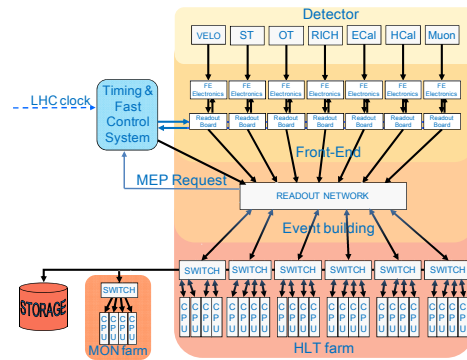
Detector

VELO ST OT RICH ECal HCal Muon

FE Electronics FE Electronics FE Electronics FE Electronics FE Electronics FE Electronics FE Electronics

Readout Board Readout Board Readout Board Readout Board Readout Board Readout Board Readout Board

LHC clock

Timing & Fast Control System

Front-End

MEP Request

READOUT NETWORK

Event building

SWITCH SWITCH SWITCH SWITCH SWITCH SWITCH

STORAGE

SWITCH

C P U C P U C P U C P U

MON farm

C P U C P U C P U C P U C P U C P U C P U C P U C P U C P U C P U C P U C P U C P U C P U C P U C P U C P U

HLT farm